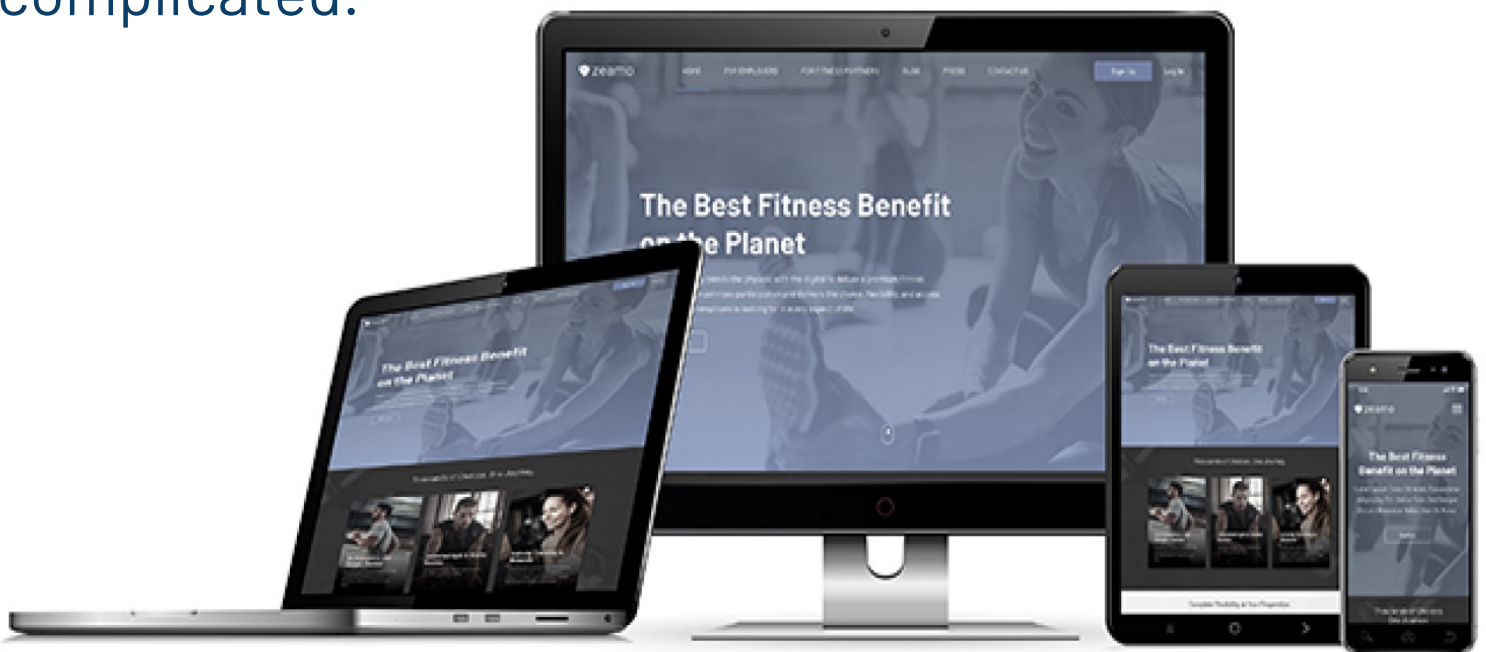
complicated.

zeamo HOME FOR EMPLOYERS FOR FITNESS PARTNERS BLOG PRICING CONTACT US Sign Up Log In

The Best Fitness Benefit on the Planet

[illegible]

The Best Fitness Benefit on the Planet

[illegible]

The Best Fitness Benefit on the Planet

Complete Flexibility at Your Fingertips

zeamo

The Best Fitness Benefit on the Planet

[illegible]